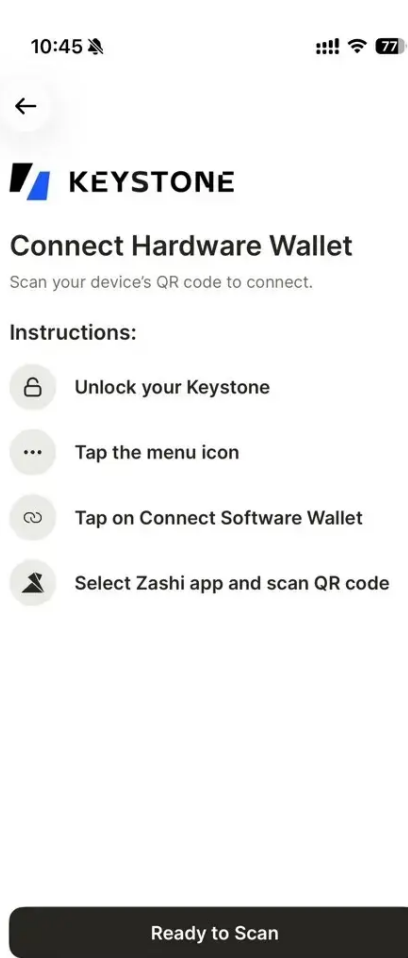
10:45

77

KEYSTONE

Connect Hardware Wallet

Scan your device's QR code to connect.

Instructions:

Unlock your Keystone

Tap the menu icon

Tap on Connect Software Wallet

Select Zashi app and scan QR code

Ready to Scan